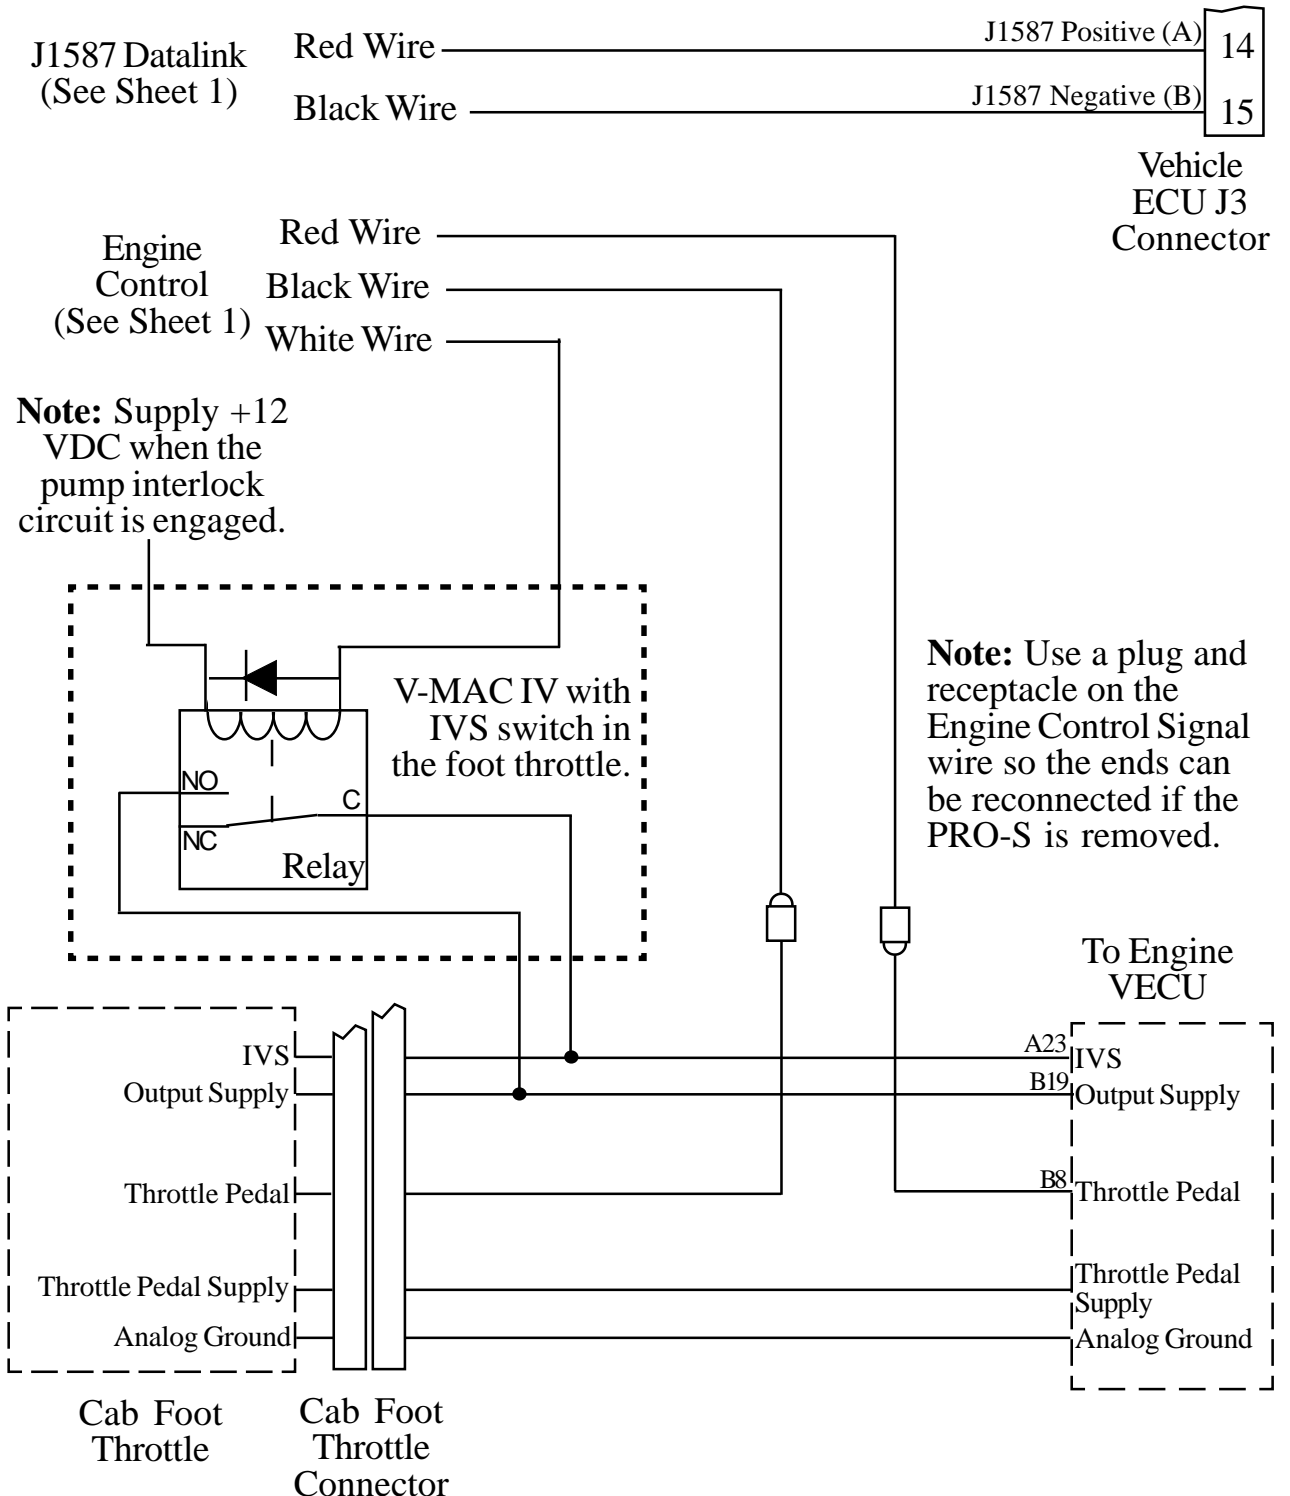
J1587 Datalink (See Sheet 1)

Red Wire

Black Wire

J1587 Positive (A)

J1587 Negative (B)

14

15

Vehicle ECU J3 Connector

Engine Control (See Sheet 1)

Red Wire

Black Wire

White Wire

**Note:** Supply +12 VDC when the pump interlock circuit is engaged.

V-MAC IV with IVS switch in the foot throttle.

NO

C

NC

Relay

**Note:** Use a plug and receptacle on the Engine Control Signal wire so the ends can be reconnected if the PRO-S is removed.

To Engine VECU

IVS

Output Supply

Throttle Pedal

Throttle Pedal Supply

Analog Ground

A23

B19

B8

IVS

Output Supply

Throttle Pedal

Throttle Pedal Supply

Analog Ground

Cab Foot Throttle

Cab Foot Throttle Connector